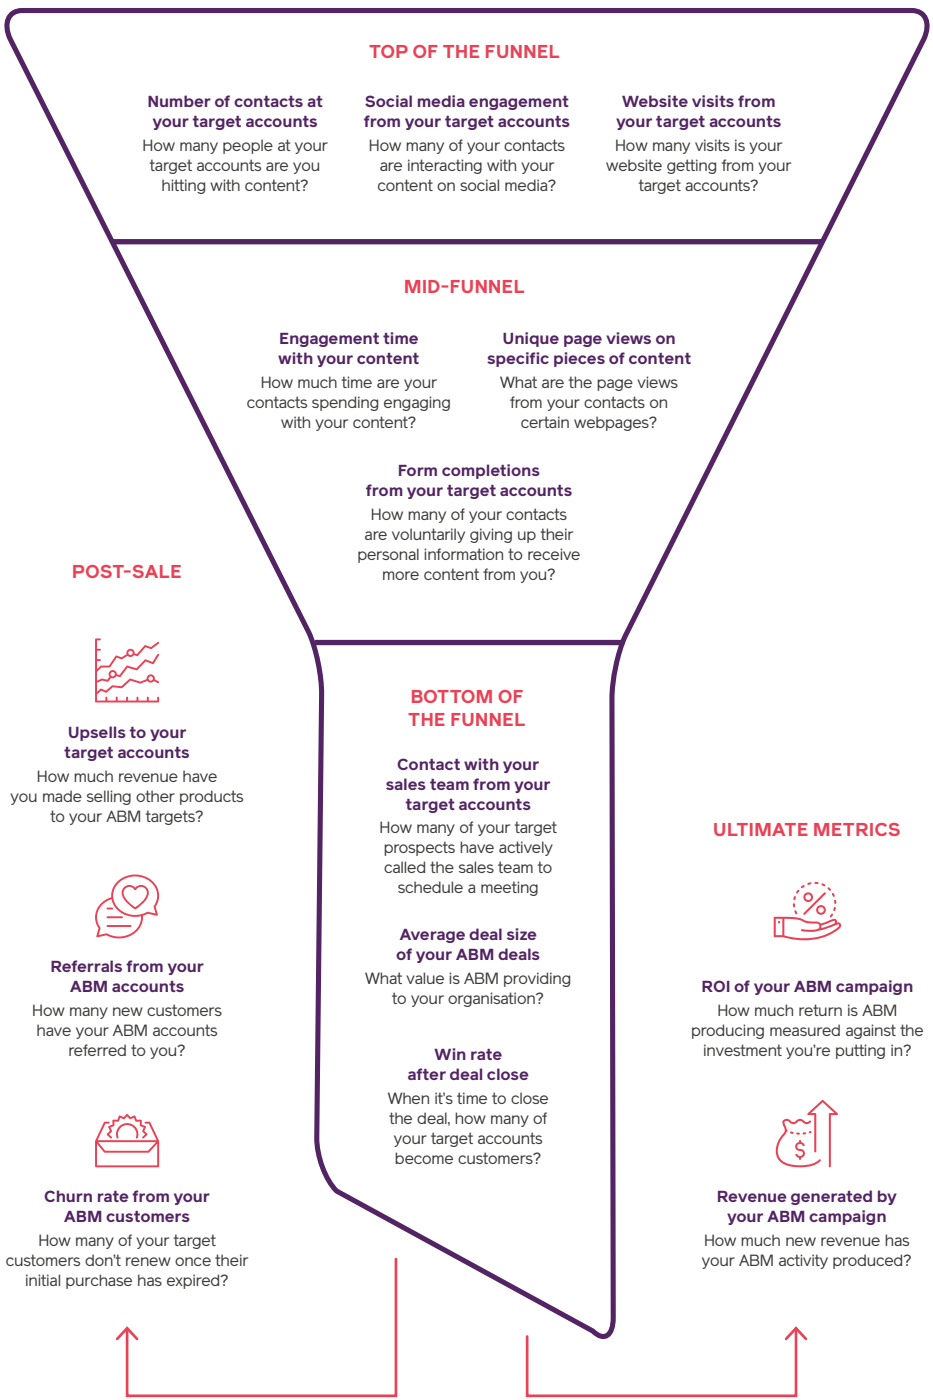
TOP OF THE FUNNEL

Number of contacts at your target accounts
How many people at your target accounts are you hitting with content?

Social media engagement from your target accounts
How many of your contacts are interacting with your content on social media?

Website visits from your target accounts
How many visits is your website getting from your target accounts?

MID-FUNNEL

Engagement time with your content
How much time are your contacts spending engaging with your content?

Unique page views on specific pieces of content
What are the page views from your contacts on certain webpages?

Form completions from your target accounts
How many of your contacts are voluntarily giving up their personal information to receive more content from you?

POST-SALE

Upsells to your target accounts
How much revenue have you made selling other products to your ABM targets?

Referrals from your ABM accounts
How many new customers have your ABM accounts referred to you?

Churn rate from your ABM customers
How many of your target customers don't renew once their initial purchase has expired?

BOTTOM OF THE FUNNEL

Contact with your sales team from your target accounts
How many of your target prospects have actively called the sales team to schedule a meeting

Average deal size of your ABM deals
What value is ABM providing to your organisation?

Win rate after deal close
When it's time to close the deal, how many of your target accounts become customers?

ULTIMATE METRICS

ROI of your ABM campaign
How much return is ABM producing measured against the investment you're putting in?

Revenue generated by your ABM campaign
How much new revenue has your ABM activity produced?